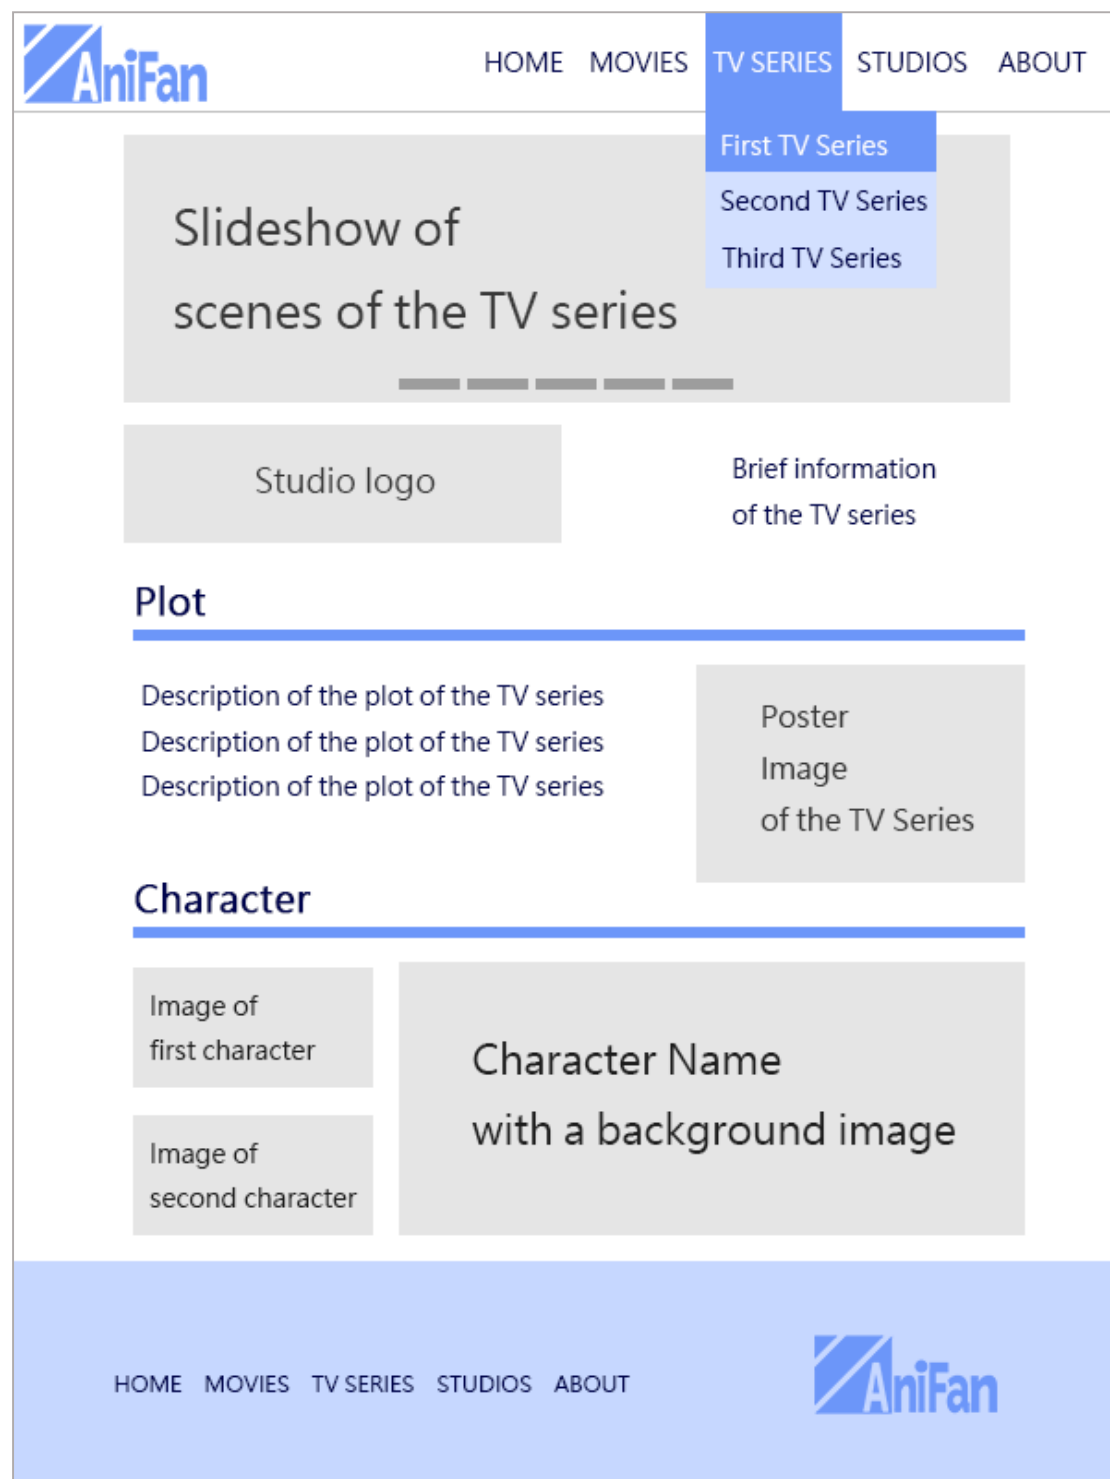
AniFan

HOME MOVIES TV SERIES STUDIOS ABOUT

First TV Series
Second TV Series
Third TV Series

Slideshow of scenes of the TV series

Studio logo

Brief information of the TV series

Plot

Description of the plot of the TV series
Description of the plot of the TV series
Description of the plot of the TV series

Poster Image of the TV Series

Character

Image of first character

Image of second character

Character Name with a background image

HOME MOVIES TV SERIES STUDIOS ABOUT

AniFan